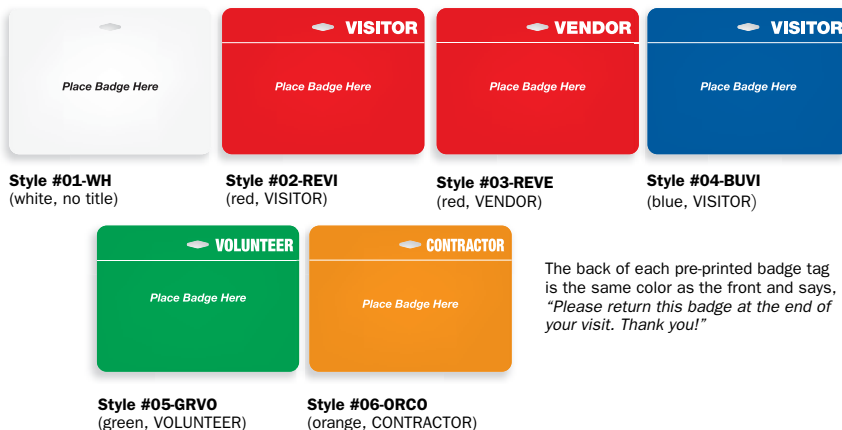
Place Badge Here

VISITOR

Place Badge Here

VENDOR

Place Badge Here

VISITOR

Place Badge Here

Style #01-WH
(white, no title)

Style #02-REVI
(red, VISITOR)

Style #03-REVE
(red, VENDOR)

Style #04-BUVI
(blue, VISITOR)

VOLUNTEER

Place Badge Here

CONTRACTOR

Place Badge Here

The back of each pre-printed badge tag is the same color as the front and says, *"Please return this badge at the end of your visit. Thank you!"*

Style #05-GRVO
(green, VOLUNTEER)

Style #06-ORCO
(orange, CONTRACTOR)